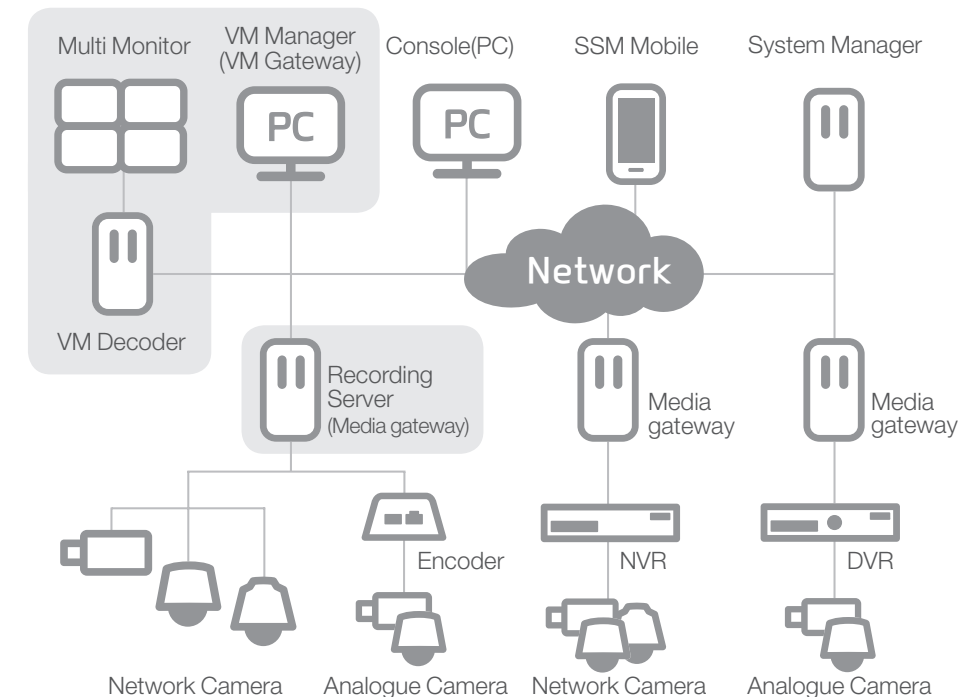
Multi Monitor

VM Manager
(VM Gateway)

PC

Console(PC)

PC

SSM Mobile

System Manager

Network

VM Decoder

Recording Server
(Media gateway)

Media gateway

Media gateway

Encoder

NVR

DVR

Network Camera

Analogue Camera

Network Camera

Analogue Camera